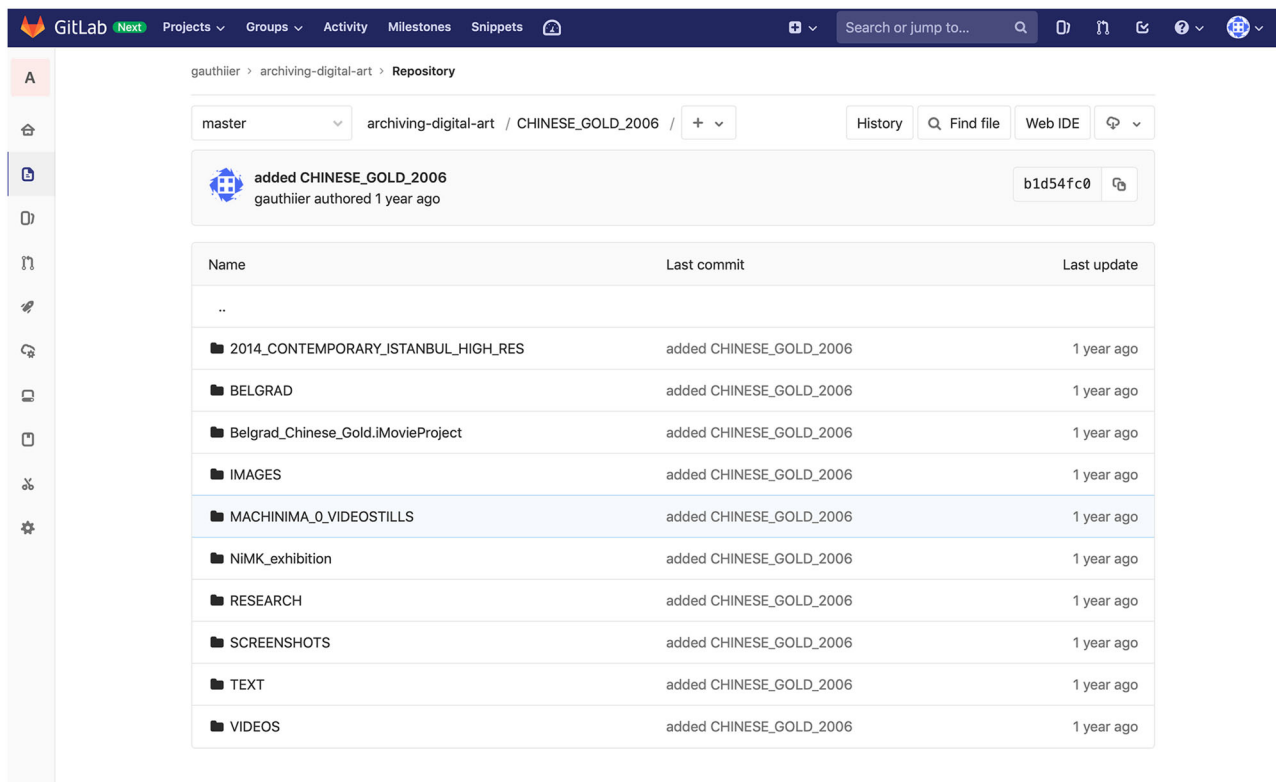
GitLab Next Projects Groups Activity Milestones Snippets

Search or jump to...

A

gauthiier > archiving-digital-art > Repository

master

archiving-digital-art / CHINESE_GOLD_2006 / +

History Find file Web IDE

added CHINESE_GOLD_2006
gauthiier authored 1 year ago

b1d54fc0

| Name | Last commit | Last update |
|---|---|---|
| .. | | |
| 2014_CONTEMPORARY_ISTANBUL_HIGH_RES | added CHINESE_GOLD_2006 | 1 year ago |
| BELGRAD | added CHINESE_GOLD_2006 | 1 year ago |
| Belgrad_Chinese_Gold.iMovieProject | added CHINESE_GOLD_2006 | 1 year ago |
| IMAGES | added CHINESE_GOLD_2006 | 1 year ago |
| MACHINIMA_0_VIDEOSTILLS | added CHINESE_GOLD_2006 | 1 year ago |
| NiMK_exhibition | added CHINESE_GOLD_2006 | 1 year ago |
| RESEARCH | added CHINESE_GOLD_2006 | 1 year ago |
| SCREENSHOTS | added CHINESE_GOLD_2006 | 1 year ago |
| TEXT | added CHINESE_GOLD_2006 | 1 year ago |
| VIDEOS | added CHINESE_GOLD_2006 | 1 year ago |